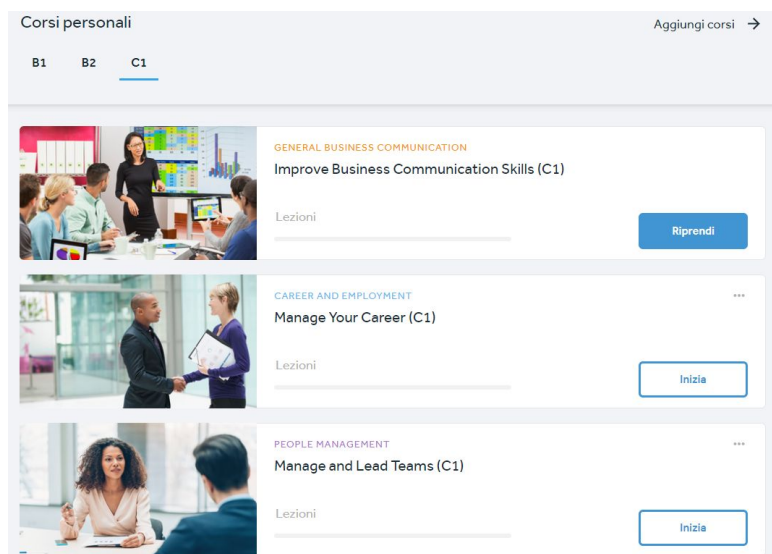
Corsi personali

Aggiungi corsi →

B1 B2 C1

GENERAL BUSINESS COMMUNICATION
Improve Business Communication Skills (C1)

Lezioni

Riprendi

CAREER AND EMPLOYMENT
Manage Your Career (C1)

Lezioni

Inizia

PEOPLE MANAGEMENT
Manage and Lead Teams (C1)

Lezioni

Inizia